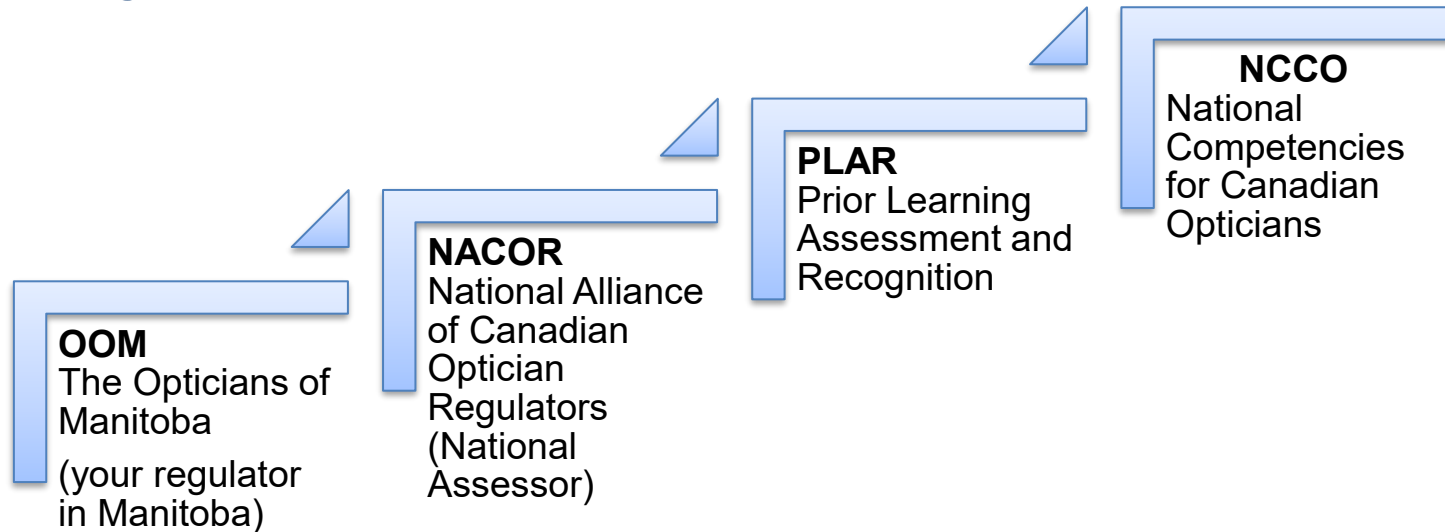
OOM
The Opticians of Manitoba
(your regulator in Manitoba)

NACOR
National Alliance of Canadian Optician Regulators (National Assessor)

PLAR
Prior Learning Assessment and Recognition

NCCO
National Competencies for Canadian Opticians